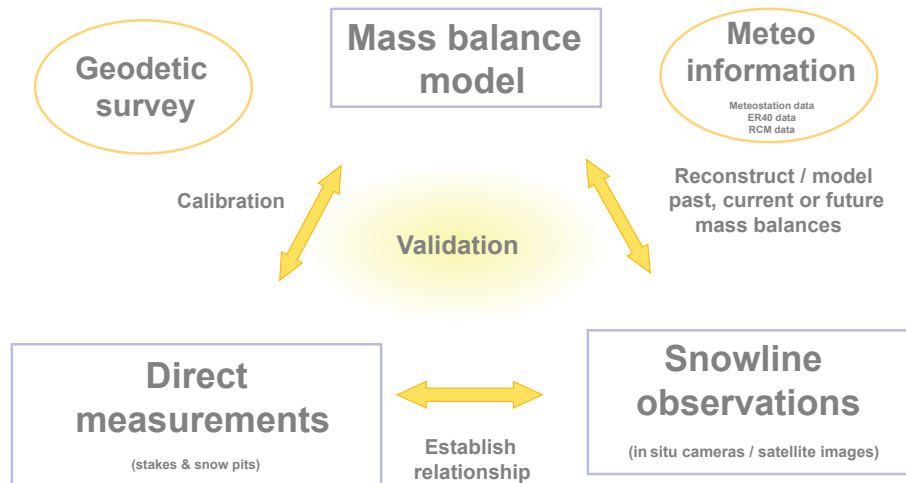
Mass balance model

Geodetic survey

Meteo information
Meteostation data
ER40 data
RCM data

Calibration

Validation

Reconstruct / model past, current or future mass balances

Direct measurements
(stakes & snow pits)

Establish relationship

Snowline observations
(in situ cameras / satellite images)